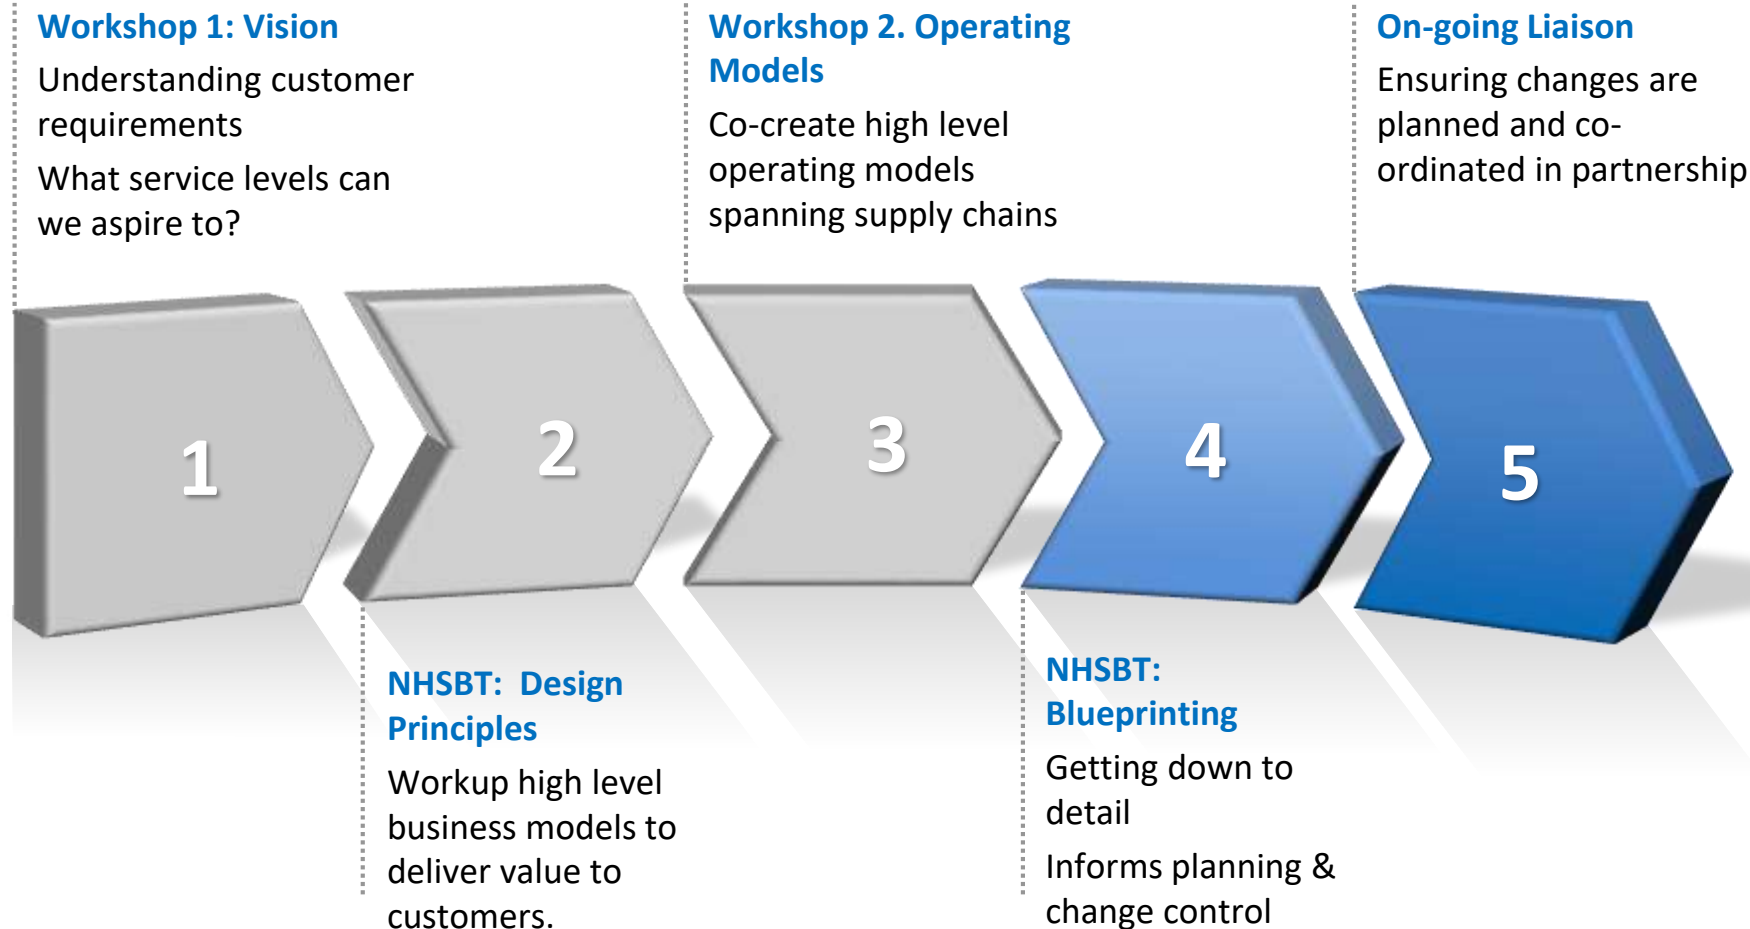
Workshop 1: Vision

Understanding customer requirements

What service levels can we aspire to?

Workshop 2. Operating Models

Co-create high level operating models spanning supply chains

On-going Liaison

Ensuring changes are planned and co-ordinated in partnership

1

2

3

4

5

NHSBT: Design Principles

Workup high level business models to deliver value to customers.

NHSBT: Blueprinting

Getting down to detail

Informs planning & change control